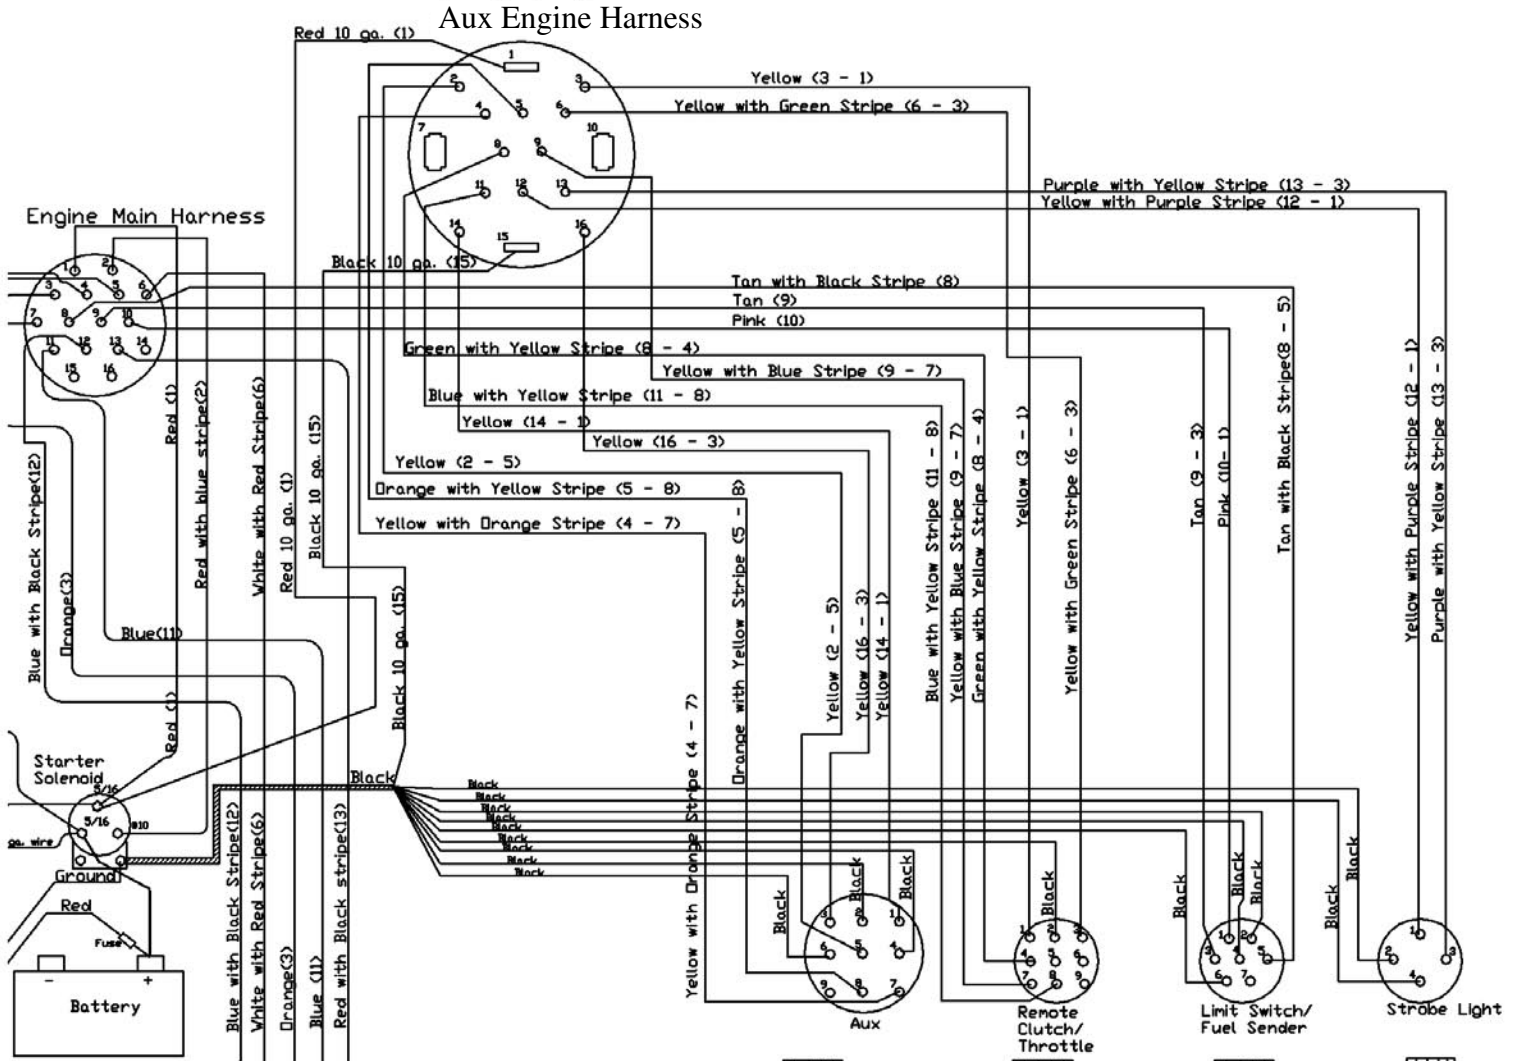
Aux Engine Harness

Red 10 ga. (1)

1 2 3 4 5 6 7 8 9 10 11 12 13 14 15 16

Yellow (3 - 1)

Yellow with Green Stripe (6 - 3)

Purple with Yellow Stripe (13 - 3)

Yellow with Purple Stripe (12 - 1)

Engine Main Harness

1 2 3 4 5 6 7 8 9 10 11 12 13 14 15 16

Black 10 ga. (15)

Tan with Black Stripe (8)

Tan (9)

Pink (10)

Green with Yellow Stripe (8 - 4)

Yellow with Blue Stripe (9 - 7)

Blue with Yellow Stripe (11 - 8)

Yellow (14 - 1)

Yellow (16 - 3)

Yellow (2 - 5)

Orange with Yellow Stripe (5 - 8)

Yellow with Orange Stripe (4 - 7)

Blue with Black Stripe(12)

Orange(3)

Blue(11)

Red (1)

Red with blue stripe(2)

White with Red Stripe(6)

Red 10 ga. (1)

Black 10 ga. (15)

Black 10 ga. (15)

Red (1)

Orange with Yellow Stripe (5 - 8)

Yellow with Orange Stripe (4 - 7)

Yellow (2 - 5)

Yellow (16 - 3)

Yellow (14 - 1)

Blue with Yellow Stripe (11 - 8)

Yellow with Blue Stripe (9 - 7)

Green with Yellow Stripe (8 - 4)

Yellow (3 - 1)

Yellow with Green Stripe (6 - 3)

Tan (9 - 3)

Pink (10- 1)

Tan with Black Stripe(8 - 5)

Yellow with Purple Stripe (12 - 1)

Purple with Yellow Stripe (13 - 3)

Starter Solenoid

5/16

5/16

#10

ga. wire

Ground

Red

Fuse

-

+

Battery

Blue with Black Stripe(12)

White with Red Stripe(6)

Orange(3)

Blue (11)

Red with Black stripe(13)

Black

Black

Black

Black

Black

Black

Black

Black

Black

Black

Black

Black

Black

Black

Black

Black

Black

Black

Black

1 2 3 4 5 6 7 8 9 10

Aux

1 2 3 4 5 6 7 8 9

Remote Clutch/ Throttle

1 2 3 4 5 6 7

Limit Switch/ Fuel Sender

1 2 3 4

Strobe Light